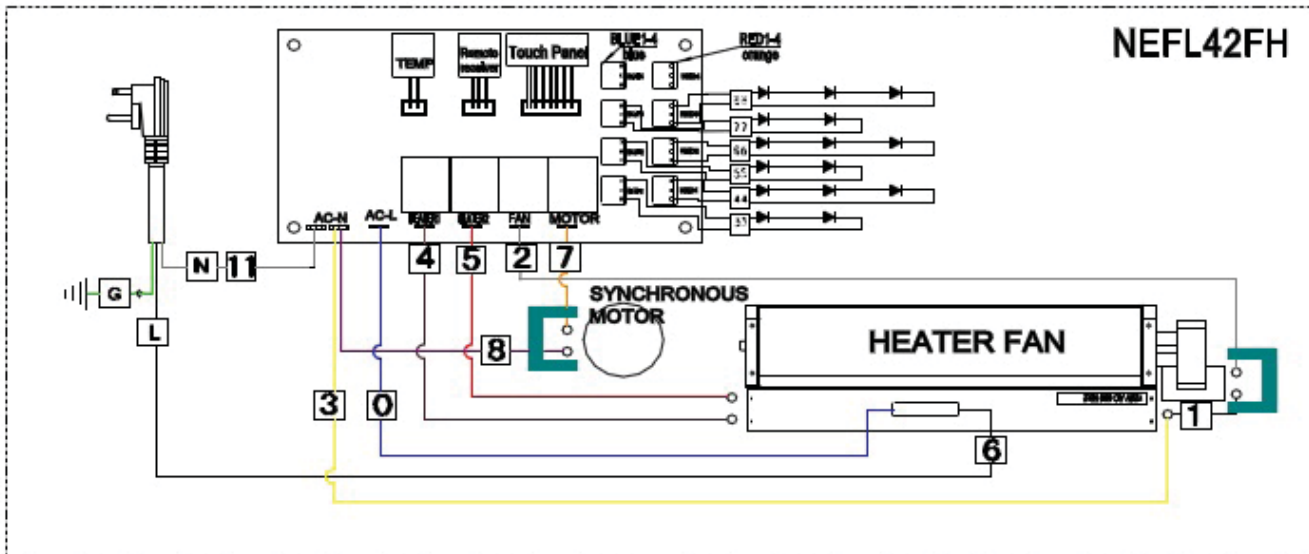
NEFL42FH

TEMP

Remote receiver

Touch Panel

BLUE1-4 blue

RED1-4 orange

88

77

66

55

44

33

AC-N

AC-L

HEATER

HEATER

FAN

MOTOR

N

11

G

L

4

5

2

7

SYNCHRONOUS MOTOR

8

HEATER FAN

3

0

6

1